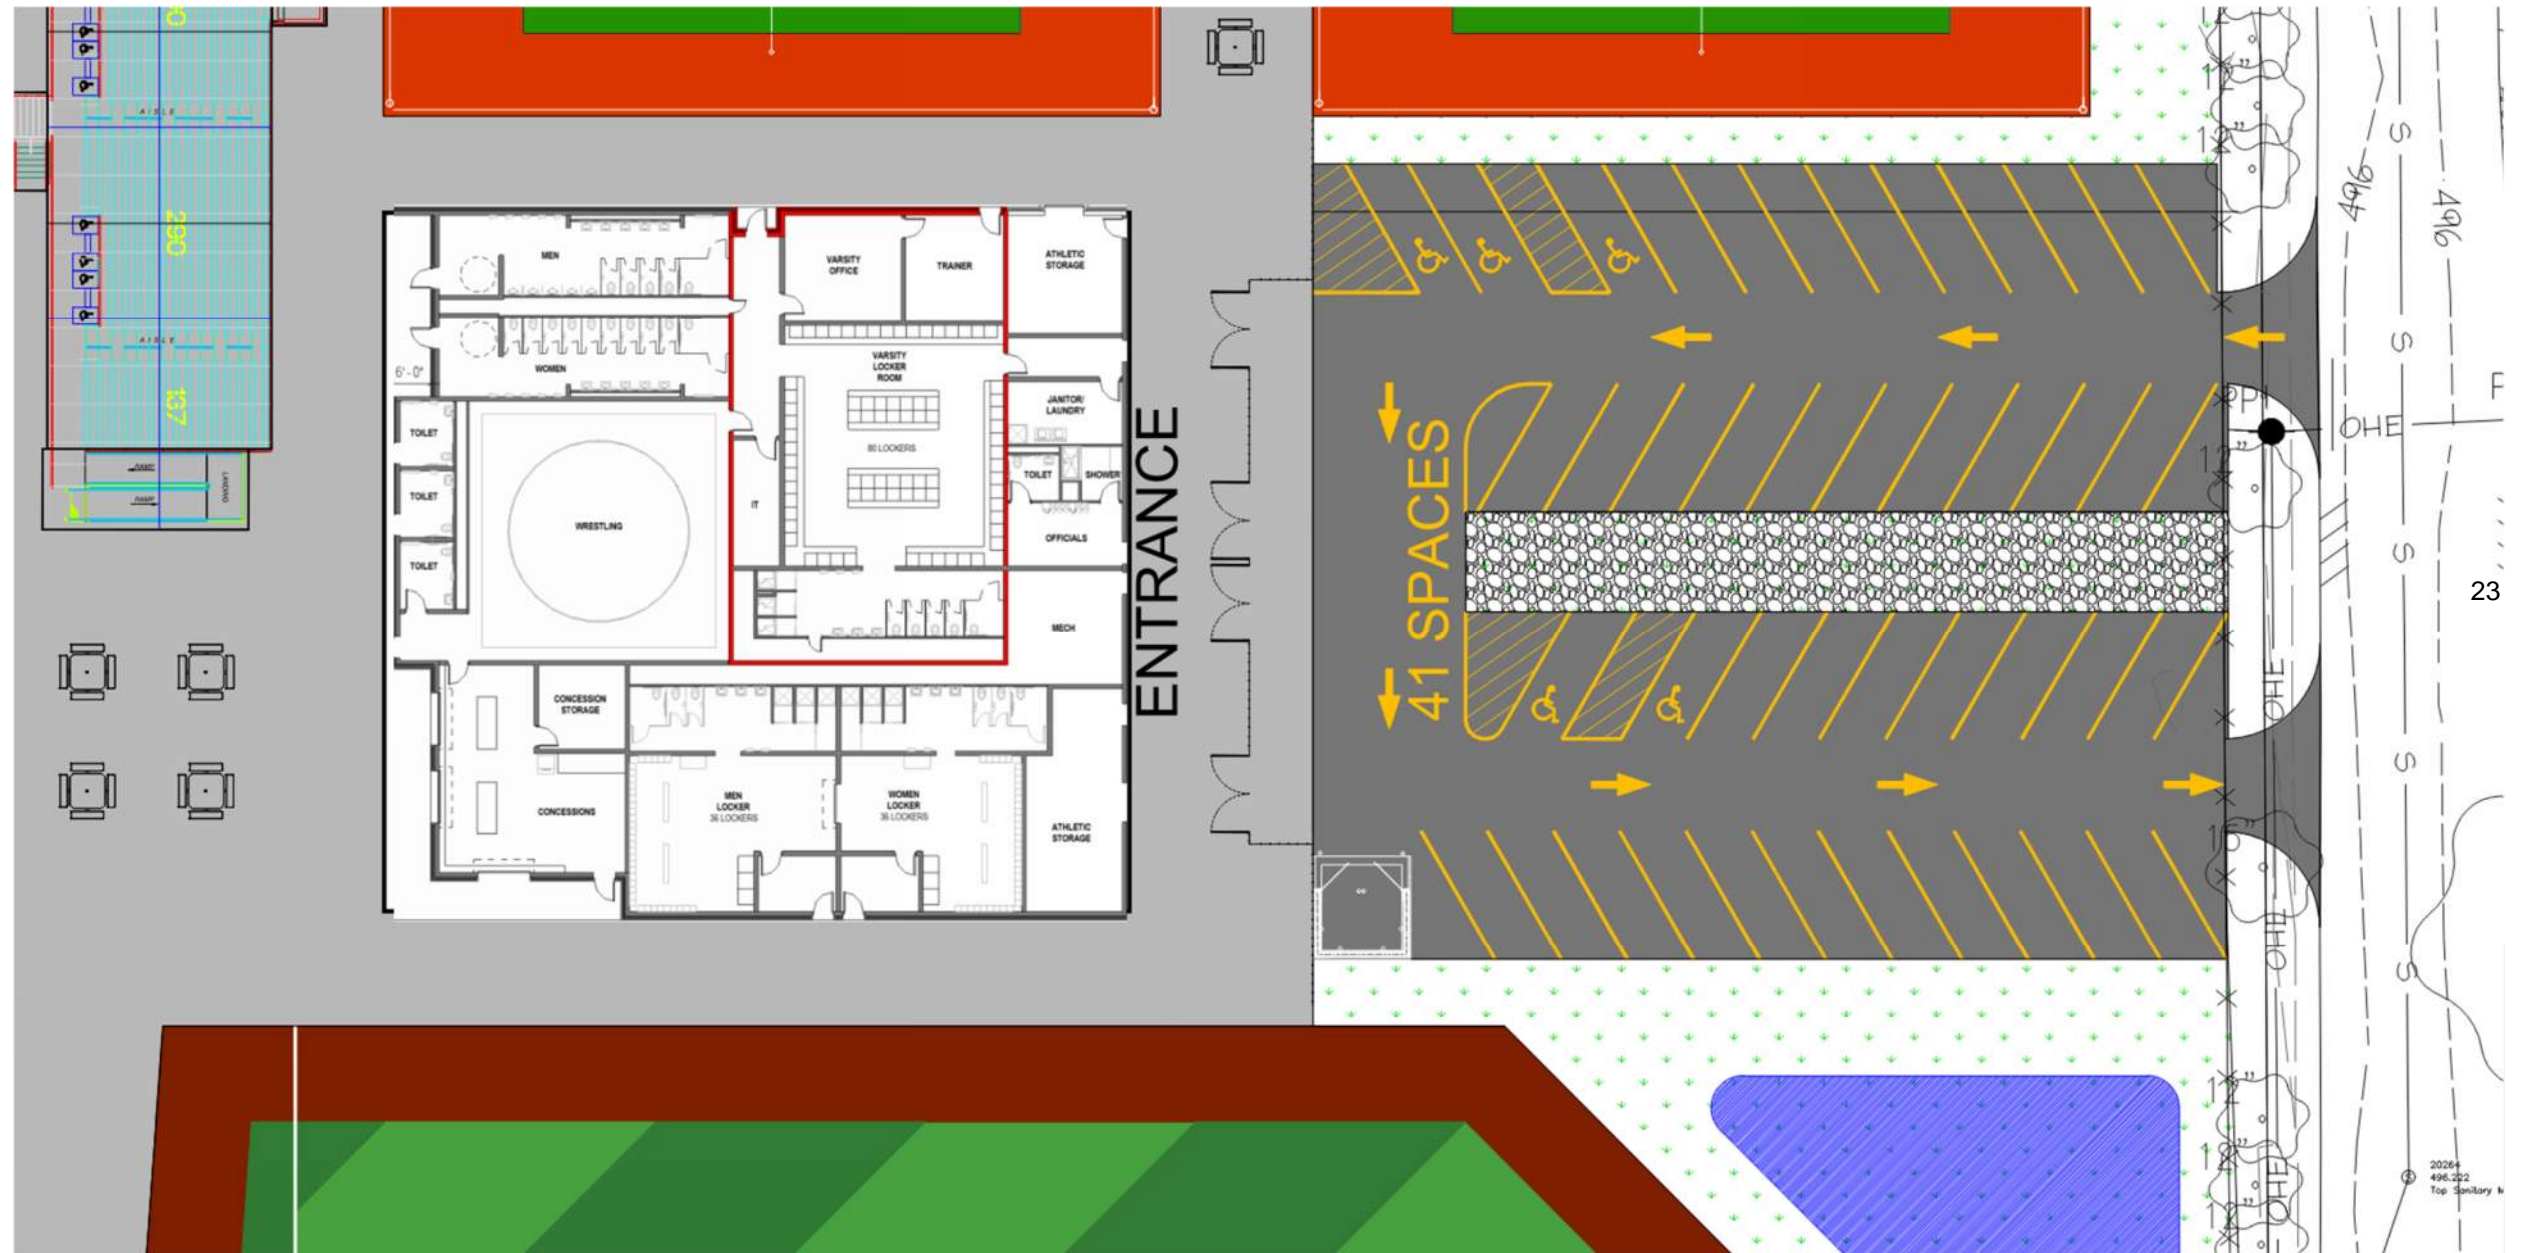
AISLE
290
AISLE
137
RAMP
RAMP
LANDING
MEN
WOMEN
6'-0"
TOILET
TOILET
TOILET
WRESTLING
VARSITY OFFICE
TRAINER
ATHLETIC STORAGE
VARSITY LOCKER ROOM
80 LOCKERS
IT
JANITOR/ LAUNDRY
TOILET
SHOWER
OFFICIALS
MECH
CONCESSION STORAGE
CONCESSIONS
MEN LOCKER 36 LOCKERS
WOMEN LOCKER 36 LOCKERS
ATHLETIC STORAGE
ENTRANCE
41 SPACES
OHE
OHE
OHE
S
S
S
S
S
S
496
496
23
20264
496.222
Top Sanitary